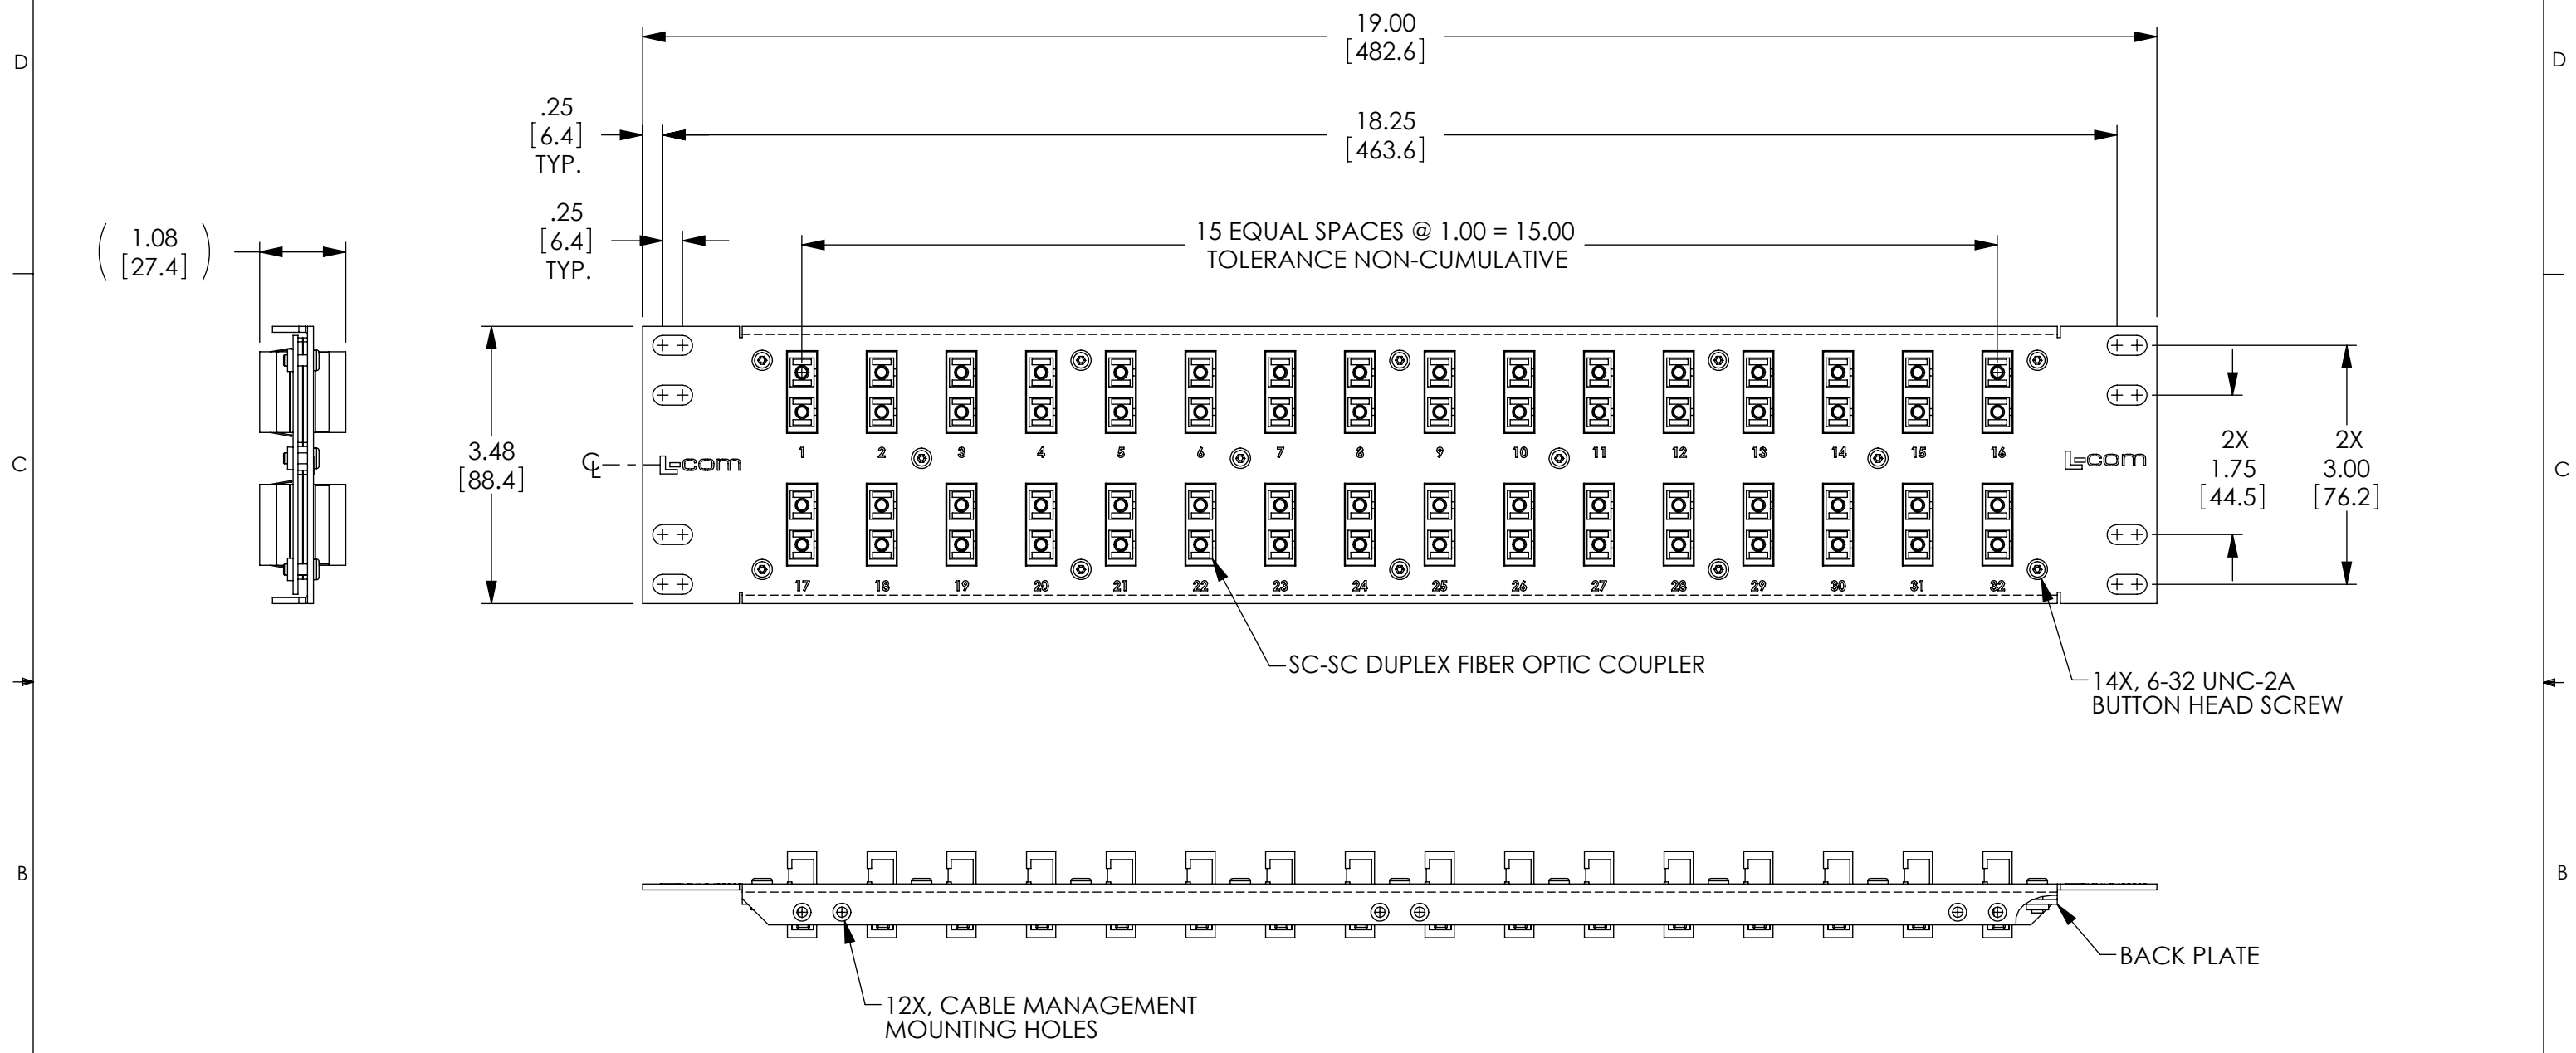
D

D

19.00
[482.6]

.25
[6.4]
TYP.

18.25
[463.6]

.25
[6.4]
TYP.

15 EQUAL SPACES @ 1.00 = 15.00
TOLERANCE NON-CUMULATIVE

(1.08
[27.4])

C

C

3.48
[88.4]

L-com

L-com

1 2 3 4 5 6 7 8 9 10 11 12 13 14 15 16

17 18 19 20 21 22 23 24 25 26 27 28 29 30 31 32

2X
1.75
[44.5]

2X
3.00
[76.2]

SC-SC DUPLEX FIBER OPTIC COUPLER

14X, 6-32 UNC-2A
BUTTON HEAD SCREW

B

B

BACK PLATE

12X, CABLE MANAGEMENT
MOUNTING HOLES